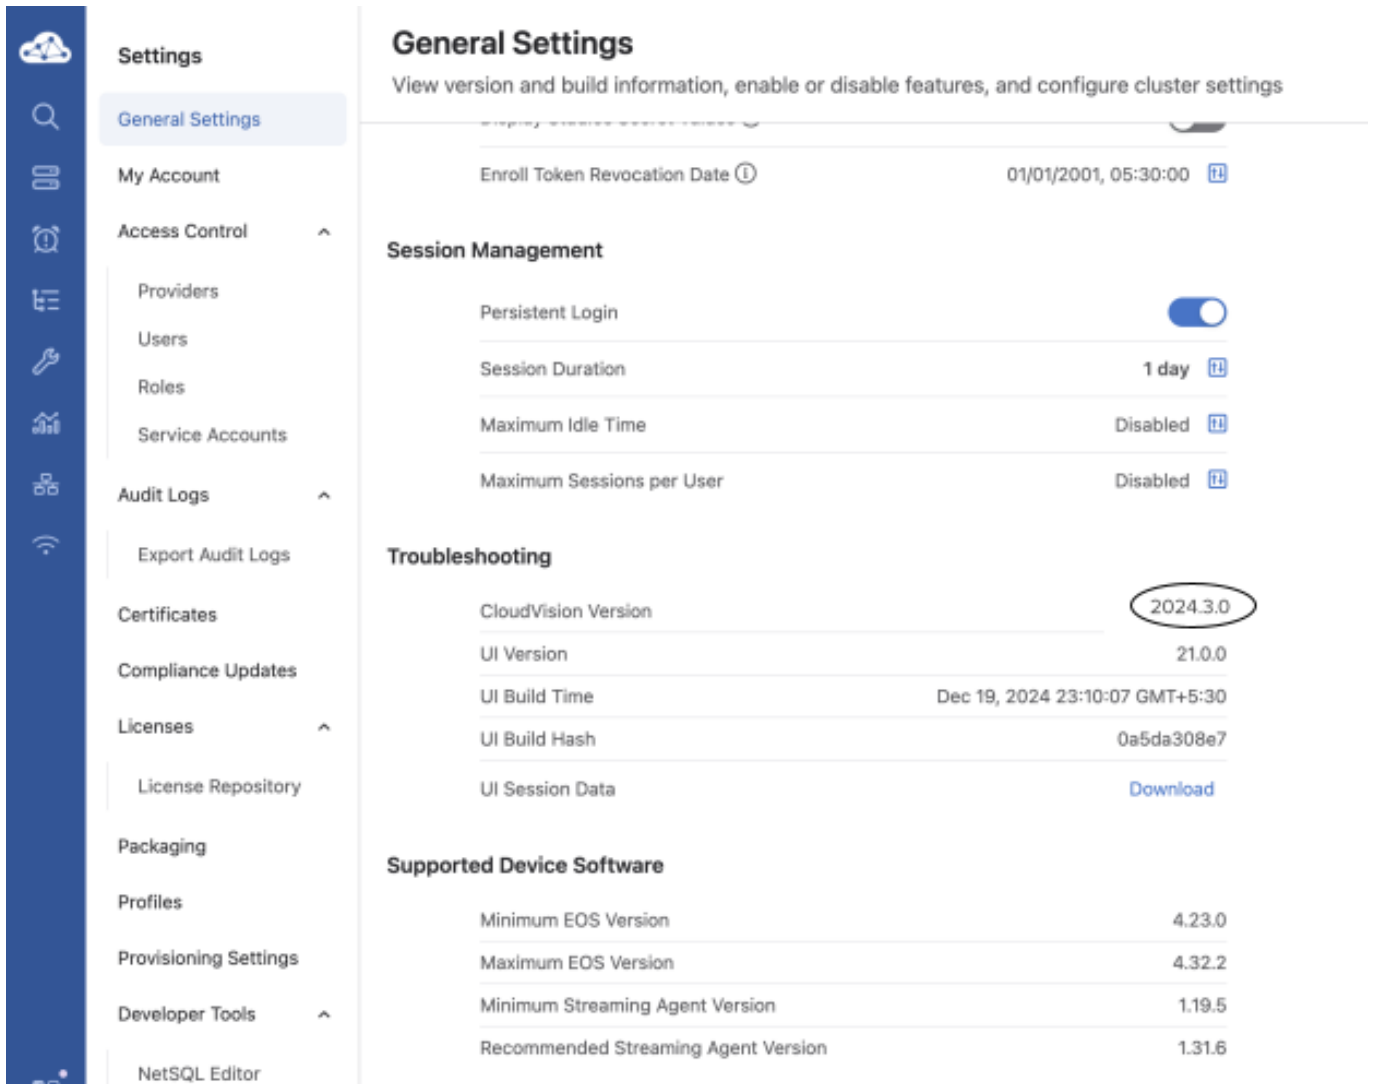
Settings

General Settings

My Account

Access Control

Providers

Users

Roles

Service Accounts

Audit Logs

Export Audit Logs

Certificates

Compliance Updates

Licenses

License Repository

Packaging

Profiles

Provisioning Settings

Developer Tools

NetSQL Editor

General Settings

View version and build information, enable or disable features, and configure cluster settings

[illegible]

Enroll Token Revocation Date ⓘ 01/01/2001, 05:30:00

Session Management

Persistent Login

Session Duration 1 day

Maximum Idle Time Disabled

Maximum Sessions per User Disabled

Troubleshooting

CloudVision Version 2024.3.0

UI Version 21.0.0

UI Build Time Dec 19, 2024 23:10:07 GMT+5:30

UI Build Hash 0a5da308e7

UI Session Data Download

Supported Device Software

| | |
|---|---|
| Minimum EOS Version | 4.23.0 |
| Maximum EOS Version | 4.32.2 |
| Minimum Streaming Agent Version | 1.19.5 |
| Recommended Streaming Agent Version | 1.31.6 |